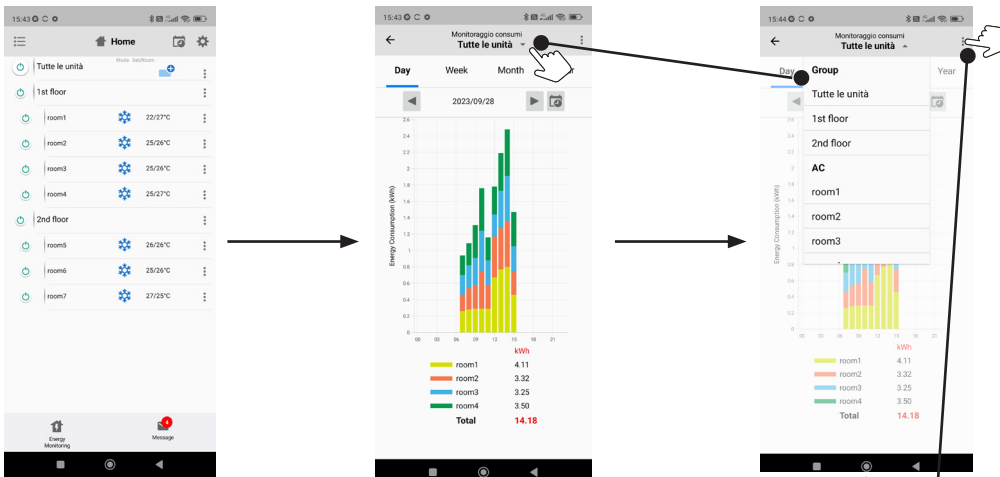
15:43

Home

Tutte le unità

Mode Set/Room

1st floor

room1 22/27°C

room2 25/26°C

room3 25/26°C

room4 25/27°C

2nd floor

room5 26/26°C

room6 25/26°C

room7 27/25°C

Energy Monitoring

Message

4

15:43

Monitoraggio consumi
Tutte le unità

Day Week Month

2023/09/28

Energy Consumption (kWh)

2.6
2.4
2.2
2
1.8
1.6
1.4
1.2
1
0.8
0.6
0.4
0.2
0

00 03 06 09 12 15 18 21

kWh

| | |
|---|---|
| room1 | 4.11 |
| room2 | 3.32 |
| room3 | 3.25 |
| room4 | 3.50 |
| Total | 14.18 |

15:44

Monitoraggio consumi
Tutte le unità

Day Year

Group

Tutte le unità

1st floor

2nd floor

AC

room1

room2

room3

Energy Consumption (kWh)

0.8
0.6
0.4
0.2
0

00 03 06 09 12 15 18 21

kWh

| | |
|---|---|
| room1 | 4.11 |
| room2 | 3.32 |
| room3 | 3.25 |
| room4 | 3.50 |
| Total | 14.18 |